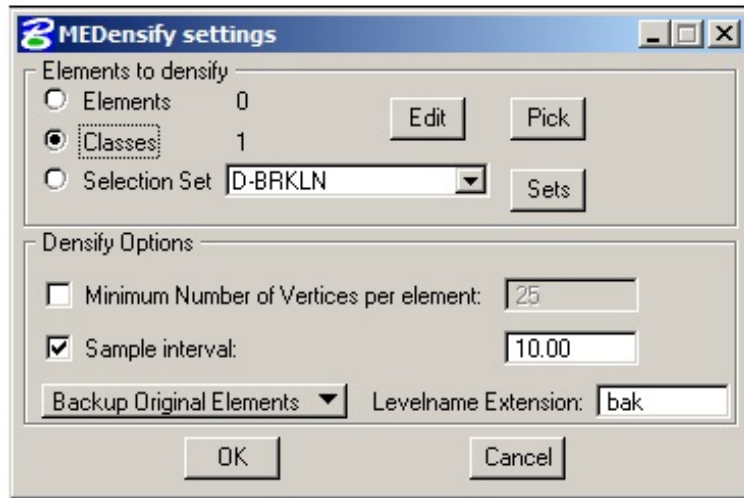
MEDensify settings

Elements to densify
Elements 0
Classes 1
Selection Set D-BRKLN
Edit
Pick
Sets

Densify Options
Minimum Number of Vertices per element: 25
Sample interval: 10.00
Backup Original Elements
Levelname Extension: bak

OK
Cancel